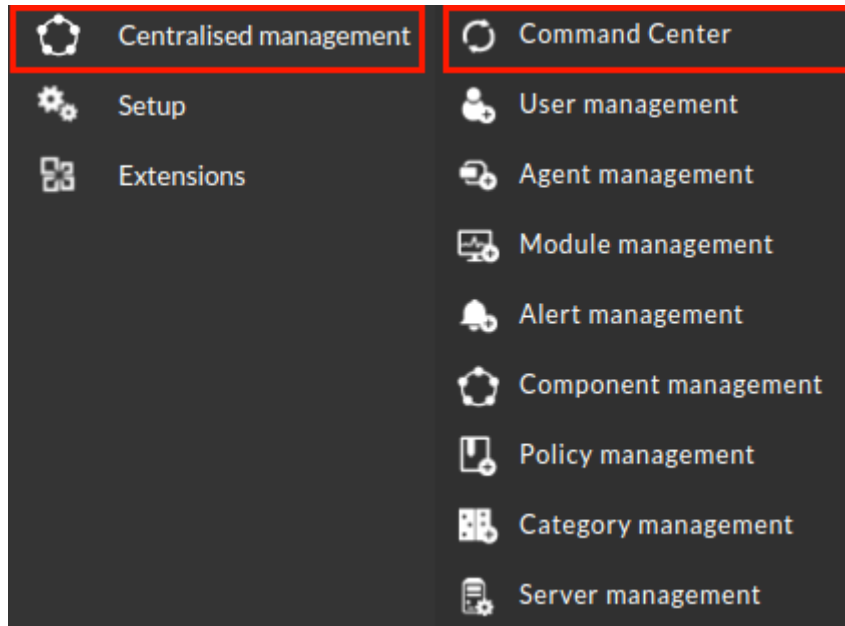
Centralised management
Setup
Extensions

Command Center
User management
Agent management
Module management
Alert management
Component management
Policy management
Category management
Server management